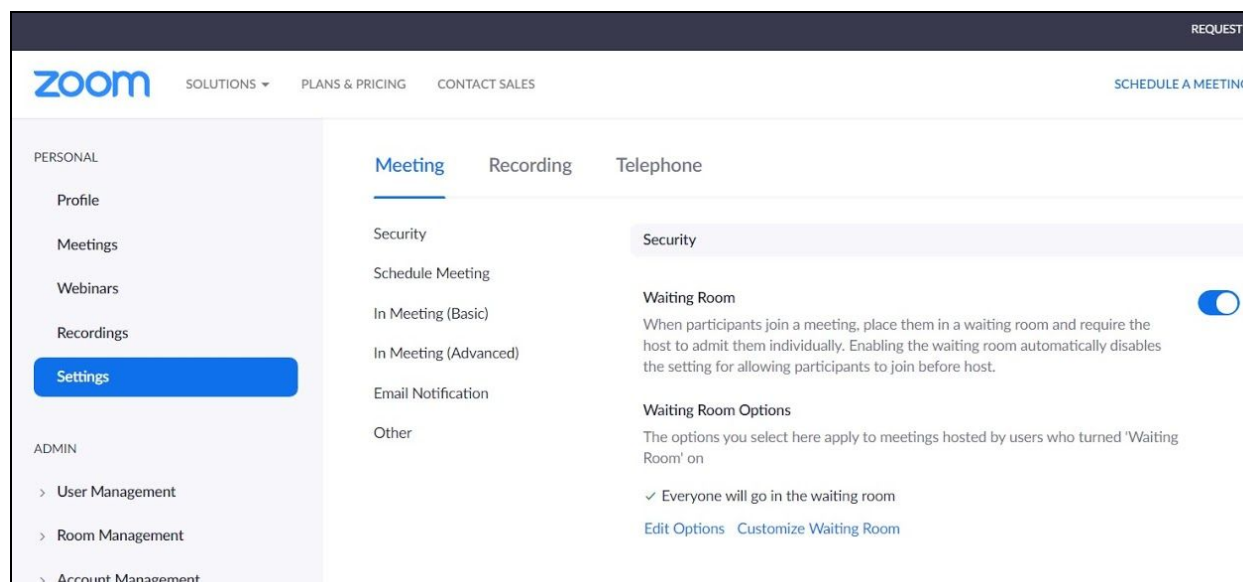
REQUEST

zoom SOLUTIONS ▾ PLANS & PRICING CONTACT SALES SCHEDULE A MEETING

PERSONAL

Profile

Meetings

Webinars

Recordings

Settings

ADMIN

› User Management

› Room Management

› Account Management

Meeting Recording Telephone

Security

Schedule Meeting

In Meeting (Basic)

In Meeting (Advanced)

Email Notification

Other

Security

Waiting Room

When participants join a meeting, place them in a waiting room and require the host to admit them individually. Enabling the waiting room automatically disables the setting for allowing participants to join before host.

Waiting Room Options

The options you select here apply to meetings hosted by users who turned 'Waiting Room' on

✓ Everyone will go in the waiting room

Edit Options Customize Waiting Room